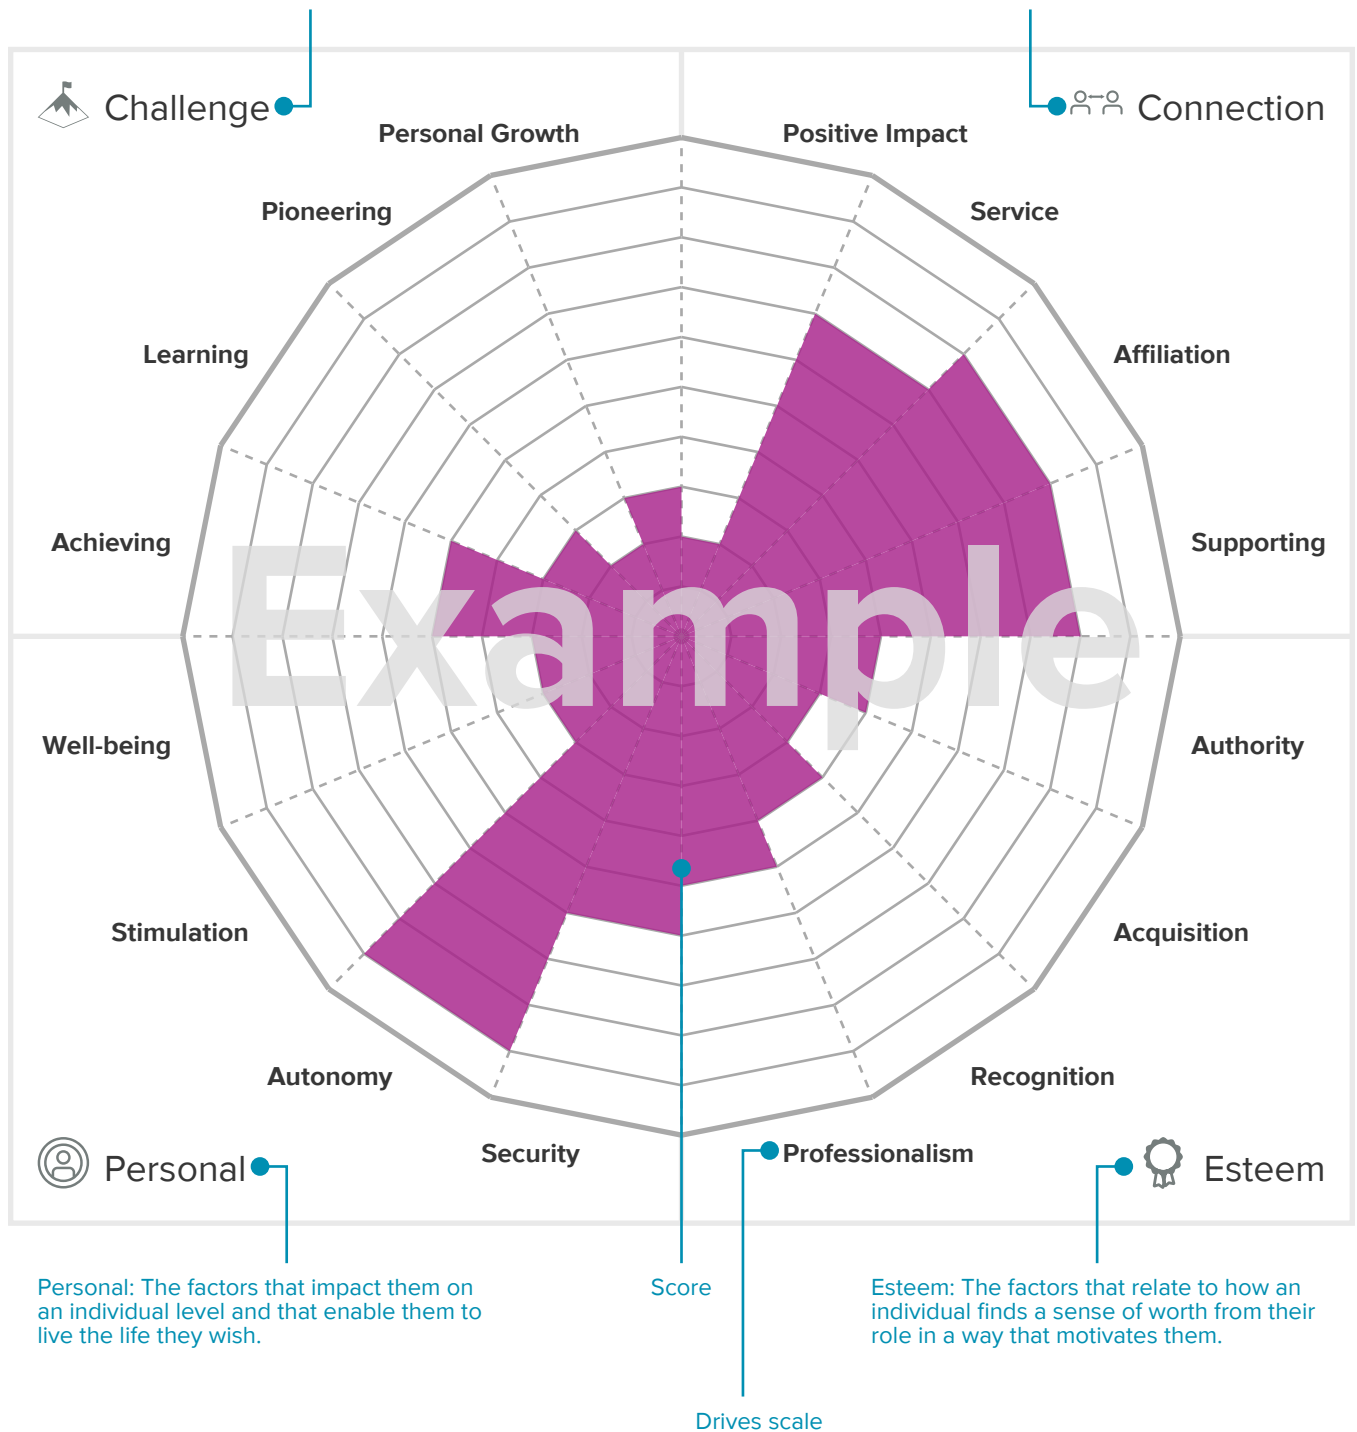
Challenge

Connection

Personal Growth

Positive Impact

Pioneering

Service

Learning

Affiliation

Achieving

Supporting

Example

Well-being

Authority

Stimulation

Acquisition

Autonomy

Recognition

Security

Professionalism

Personal

Esteem

Personal: The factors that impact them on an individual level and that enable them to live the life they wish.

Score

Esteem: The factors that relate to how an individual finds a sense of worth from their role in a way that motivates them.

Drives scale